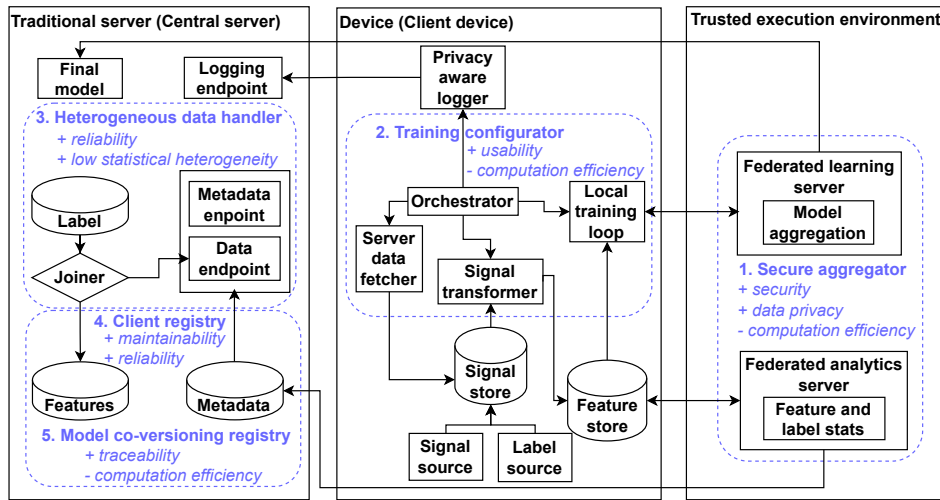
Traditional server (Central server)

Final model

Logging endpoint

3. Heterogeneous data handler
+ reliability
+ low statistical heterogeneity

Label

Metadata enpoint

Data endpoint

Joiner

4. Client registry
+ maintainability
+ reliability

Features

Metadata

5. Model co-versioning registry
+ traceability
- computation efficiency

Device (Client device)

Privacy aware logger

2. Training configurator
+ usability
- computation efficiency

Orchestrator

Local training loop

Server data fetcher

Signal transformer

Signal store

Feature store

Signal source

Label source

Trusted execution environment

Federated learning server

Model aggregation

1. Secure aggregator
+ security
+ data privacy
- computation efficiency

Federated analytics server

Feature and label stats